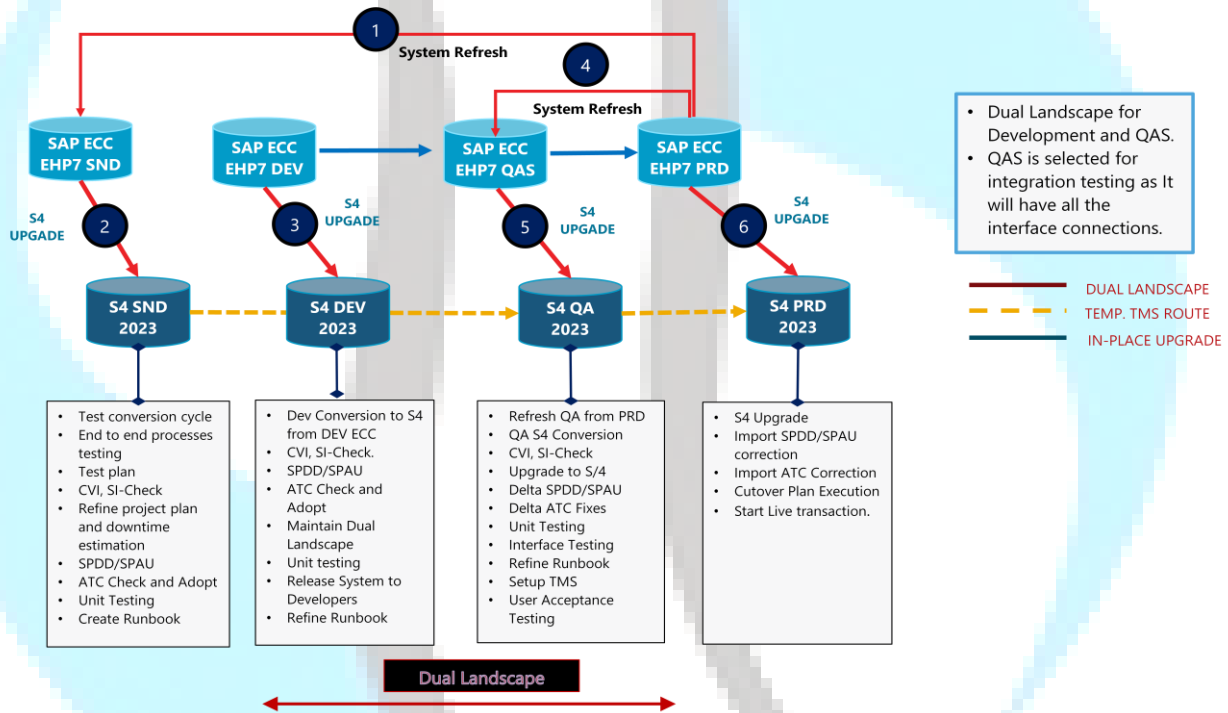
1
System Refresh

4
System Refresh

SAP ECC EHP7 SND

SAP ECC EHP7 DEV

SAP ECC EHP7 QAS

SAP ECC EHP7 PRD

• Dual Landscape for Development and QAS.
• QAS is selected for integration testing as It will have all the interface connections.

S4 UPGADE
2

3
S4 UPGADE

5
S4 UPGADE

6
S4 UPGADE

DUAL LANDSCAPE
TEMP. TMS ROUTE
IN-PLACE UPGRADE

S4 SND 2023

S4 DEV 2023

S4 QA 2023

S4 PRD 2023

• Test conversion cycle
• End to end processes testing
• Test plan
• CVI, SI-Check
• Refine project plan and downtime estimation
• SPDD/SPAU
• ATC Check and Adopt
• Unit Testing
• Create Runbook

• Dev Conversion to S4 from DEV ECC
• CVI, SI-Check.
• SPDD/SPAU
• ATC Check and Adopt
• Maintain Dual Landscape
• Unit testing
• Release System to Developers
• Refine Runbook

• Refresh QA from PRD
• QA S4 Conversion
• CVI, SI-Check
• Upgrade to S/4
• Delta SPDD/SPAU
• Delta ATC Fixes
• Unit Testing
• Interface Testing
• Refine Runbook
• Setup TMS
• User Acceptance Testing

• S4 Upgrade
• Import SPDD/SPAU correction
• Import ATC Correction
• Cutover Plan Execution
• Start Live transaction.

Dual Landscape